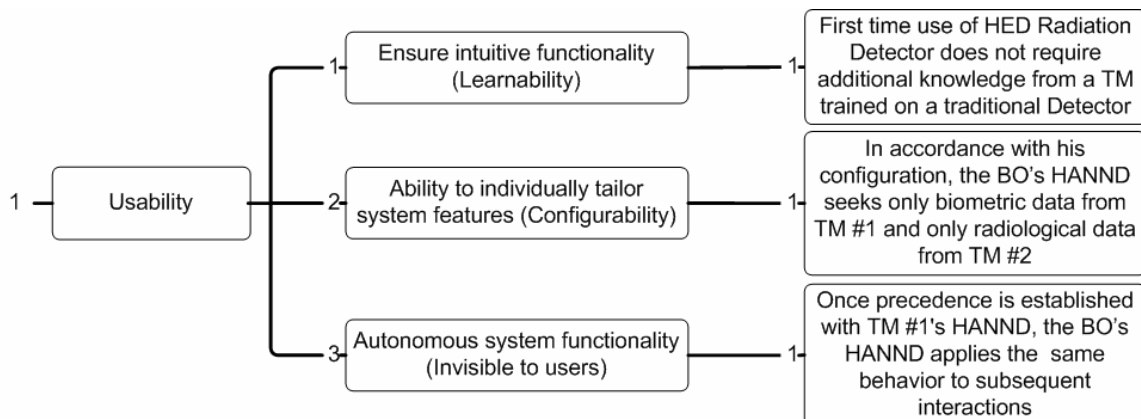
1 Usability

1 Ensure intuitive functionality (Learnability)

1 First time use of HED Radiation Detector does not require additional knowledge from a TM trained on a traditional Detector

2 Ability to individually tailor system features (Configurability)

1 In accordance with his configuration, the BO's HANND seeks only biometric data from TM #1 and only radiological data from TM #2

3 Autonomous system functionality (Invisible to users)

1 Once precedence is established with TM #1's HANND, the BO's HANND applies the same behavior to subsequent interactions